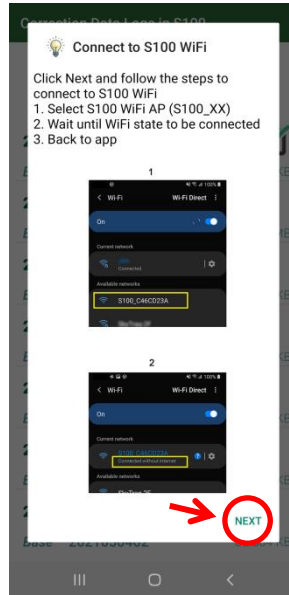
Correction Data Logs in S100

Connect to S100 WiFi

Click Next and follow the steps to connect to S100 WiFi
1. Select S100 WiFi AP (S100_XX)
2. Wait until WiFi state to be connected
3. Back to app

1

Wi-Fi
Wi-Fi Direct
On
Current network
Connected
Available networks
S100_C46CD23A

2

Wi-Fi
Wi-Fi Direct
On
Current network
S100_C46CD23A
Connected without internet
Available networks

NEXT

Base 20210630402